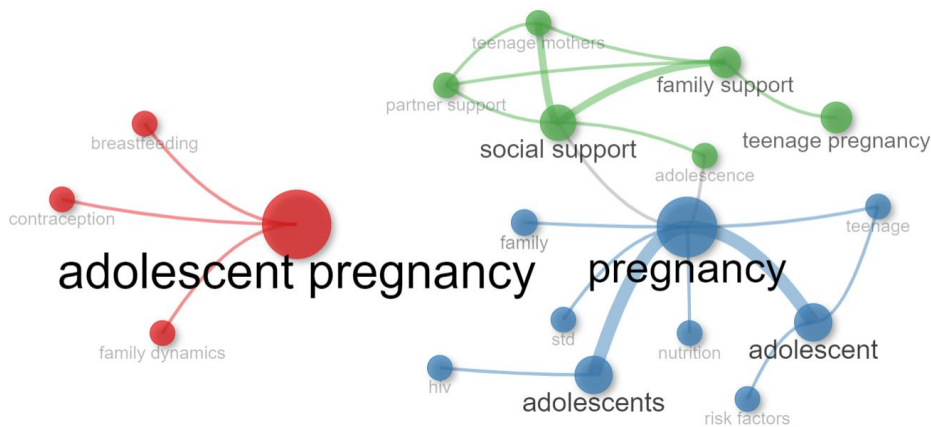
teenage mothers
family support
partner support
social support
teenage pregnancy
breastfeeding
adolescence
contraception
family
teenage
adolescent pregnancy
pregnancy
std
nutrition
adolescent
family dynamics
hiv
adolescents
risk factors